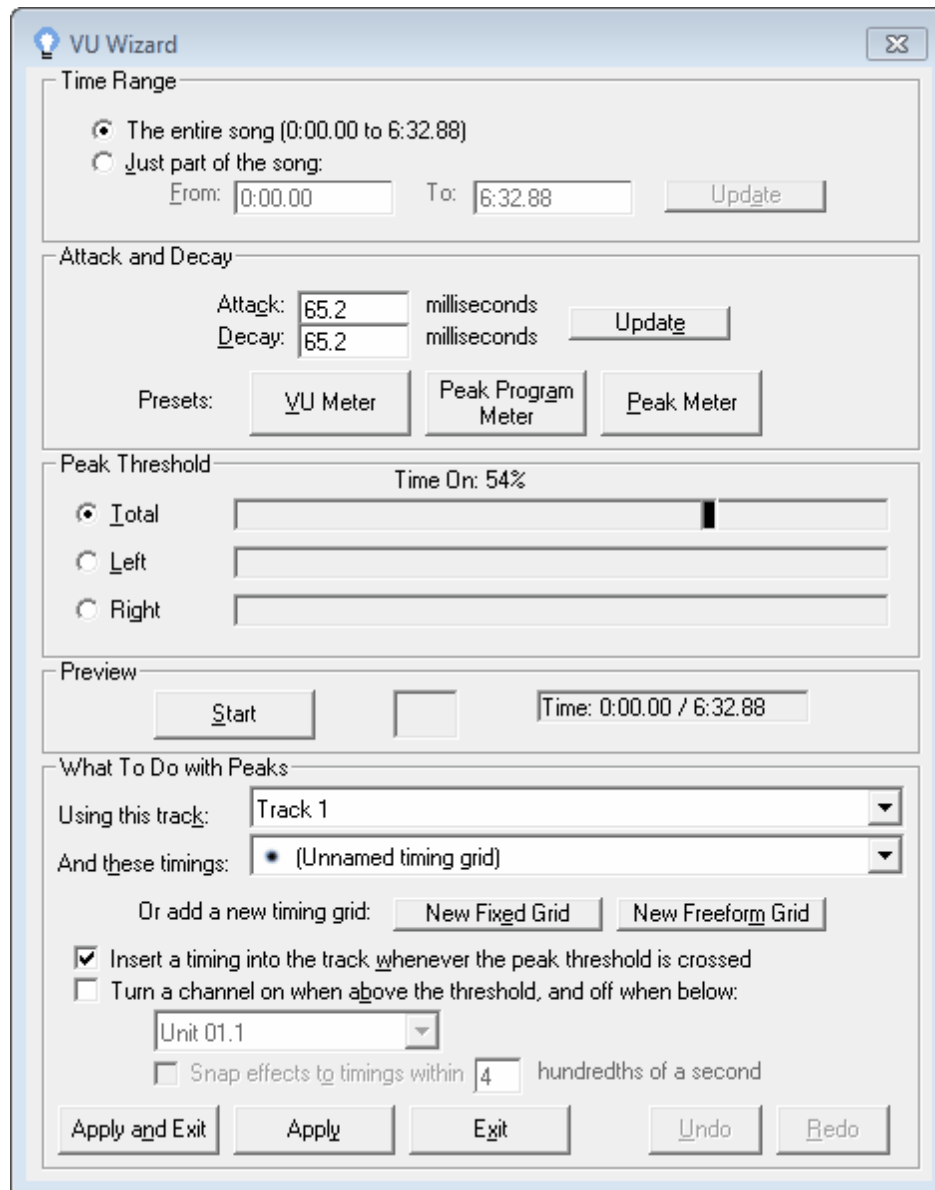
VU Wizard

Time Range

The entire song (0:00.00 to 6:32.88)

Just part of the song:

From: 0:00.00 To: 6:32.88 Update

Attack and Decay

Attack: 65.2 milliseconds

Decay: 65.2 milliseconds

Update

Presets: VU Meter Peak Program Meter Peak Meter

Peak Threshold

Time On: 54%

Total

Left

Right

Preview

Start

Time: 0:00.00 / 6:32.88

What To Do with Peaks

Using this track: Track 1

And these timings: (Unnamed timing grid)

Or add a new timing grid: New Fixed Grid New Freeform Grid

Insert a timing into the track whenever the peak threshold is crossed

Turn a channel on when above the threshold, and off when below:

Unit 01.1

Snap effects to timings within 4 hundredths of a second

Apply and Exit Apply Exit Undo Redo